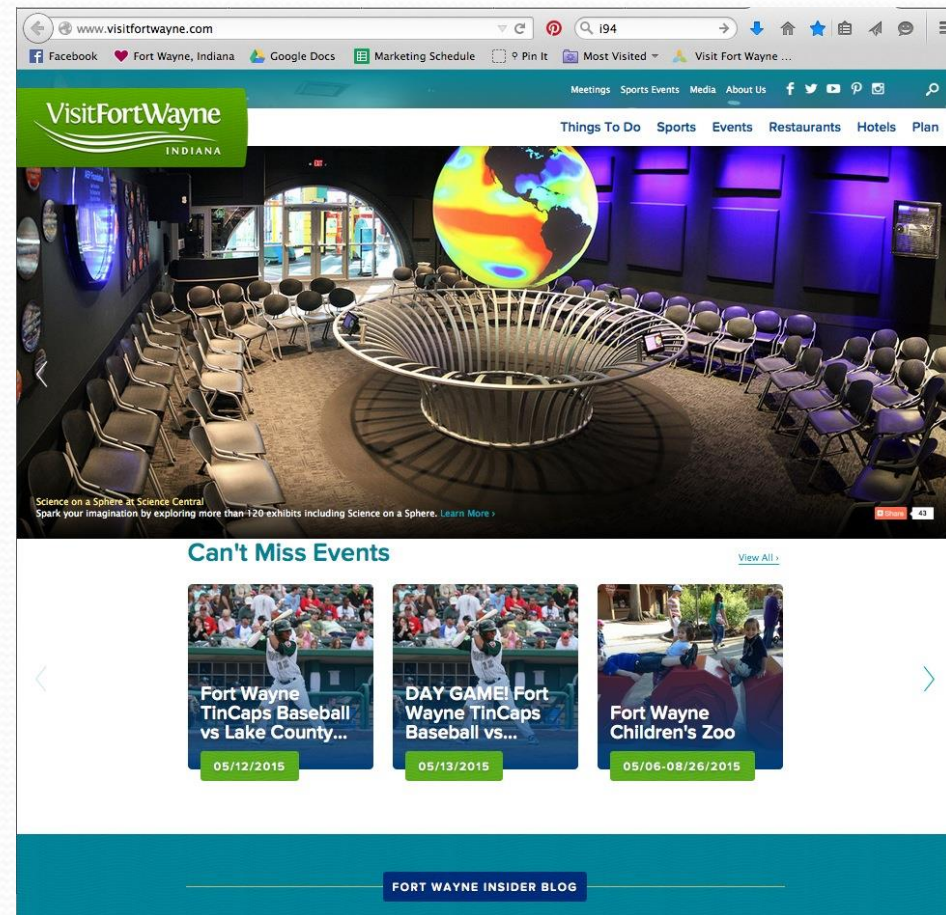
www.visitfortwayne.com

i94

Facebook Fort Wayne, Indiana Google Docs Marketing Schedule Pin It Most Visited Visit Fort Wayne ...

Meetings Sports Events Media About Us

VisitFortWayne INDIANA

Things To Do Sports Events Restaurants Hotels Plan

Science on a Sphere at Science Central
Spark your imagination by exploring more than 120 exhibits including Science on a Sphere. Learn More ›

Share 43

Can't Miss Events

View All ›

Fort Wayne TinCaps Baseball vs Lake County...
05/12/2015

DAY GAME! Fort Wayne TinCaps Baseball vs...
05/13/2015

Fort Wayne Children's Zoo
05/06-08/26/2015

FORT WAYNE INSIDER BLOG